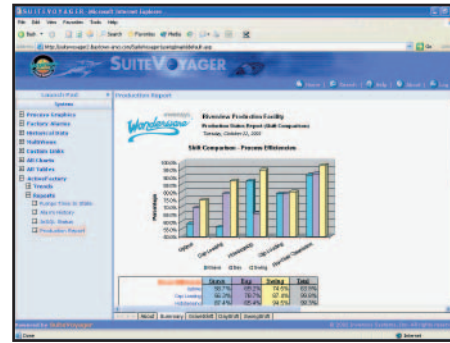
SuiteVoyager - Microsoft Internet Explorer

File Edit View Favorites Tools Help

Back Search Favorites Media

Address http://suitevoyager/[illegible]

Go

SUITEVOYAGER

Home | Search | Help | About

Launch Pad

Systems

Process Graphics
Factory Alarms
Historical Data
Multiviews
Custom Links
All Charts
All Tables
ActiveFactory
Trends
Reports
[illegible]
Alarm History
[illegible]
Production Report

Production Report

Wonderware

Riverview Production Facility

Production Status Report (Shift Comparison)

Tuesday, October 22, 2002

Shift Comparison - Process Efficiencies

Percentage

Graveyard Day Swing Total

| | Grave | Day | Swing | Total |
|---|---|---|---|---|
| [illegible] | 58.7% | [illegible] | 74.4% | 63.0% |
| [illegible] | 86.3% | 78.7% | 87.4% | 89.6% |
| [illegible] | 87.4% | 82.4% | 84.5% | 98.3% |

About Summary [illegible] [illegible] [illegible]

Powered by SuiteVoyager

© 2002 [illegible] All rights reserved

Done

Internet